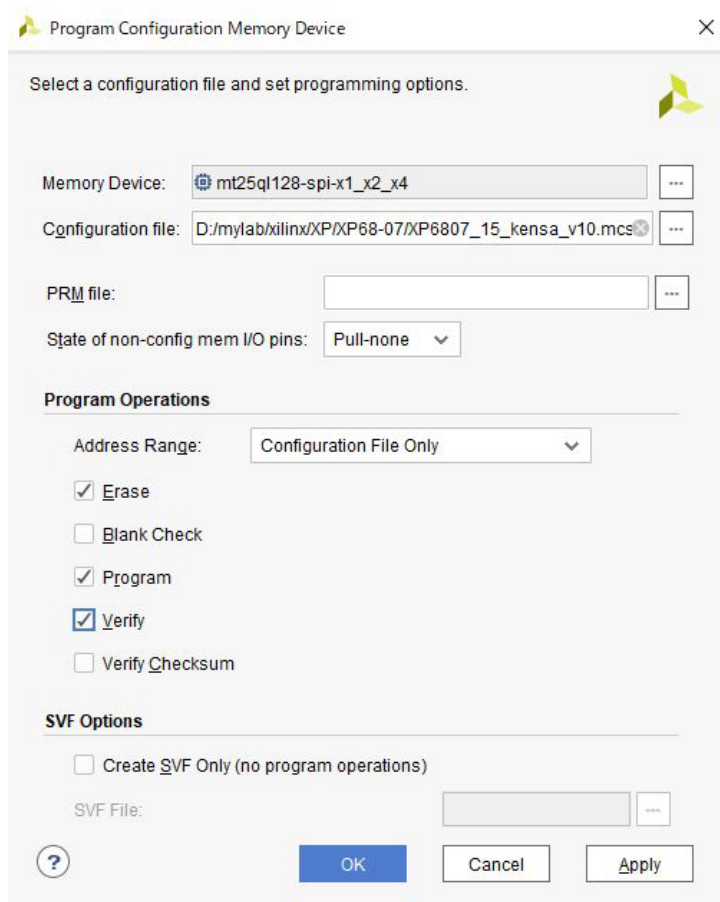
Program Configuration Memory Device

Select a configuration file and set programming options.

Memory Device: mt25ql128-spi-x1_x2_x4 ...

Configuration file: D:/mylab/xilinx/XP/XP68-07/XP6807_15_kensa_v10.mcs ...

PRM file: ...

State of non-config mem I/O pins: Pull-none

Program Operations

Address Range: Configuration File Only

✓ Erase

Blank Check

✓ Program

✓ Verify

Verify Checksum

SVF Options

Create SVF Only (no program operations)

SVF File: ...

?

OK

Cancel

Apply